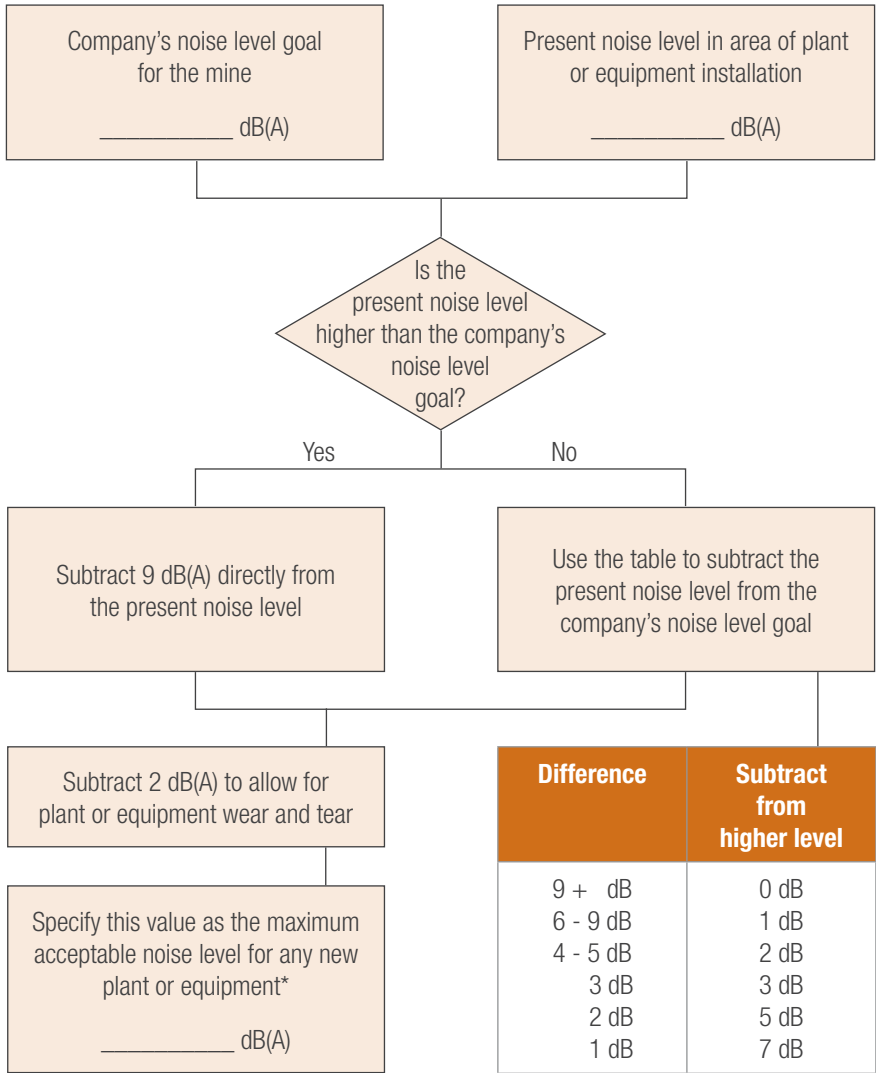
Company’s noise level goal for the mine

__________ dB(A)

Present noise level in area of plant or equipment installation

__________ dB(A)

Is the present noise level higher than the company’s noise level goal?

Yes

No

Subtract 9 dB(A) directly from the present noise level

Use the table to subtract the present noise level from the company’s noise level goal

Subtract 2 dB(A) to allow for plant or equipment wear and tear

Specify this value as the maximum acceptable noise level for any new plant or equipment*

__________ dB(A)

| Difference | Subtract from higher level |
|---|---|
| 9 + dB | 0 dB |
| 6 - 9 dB | 1 dB |
| 4 - 5 dB | 2 dB |
| 3 dB | 3 dB |
| 2 dB | 5 dB |
| 1 dB | 7 dB |